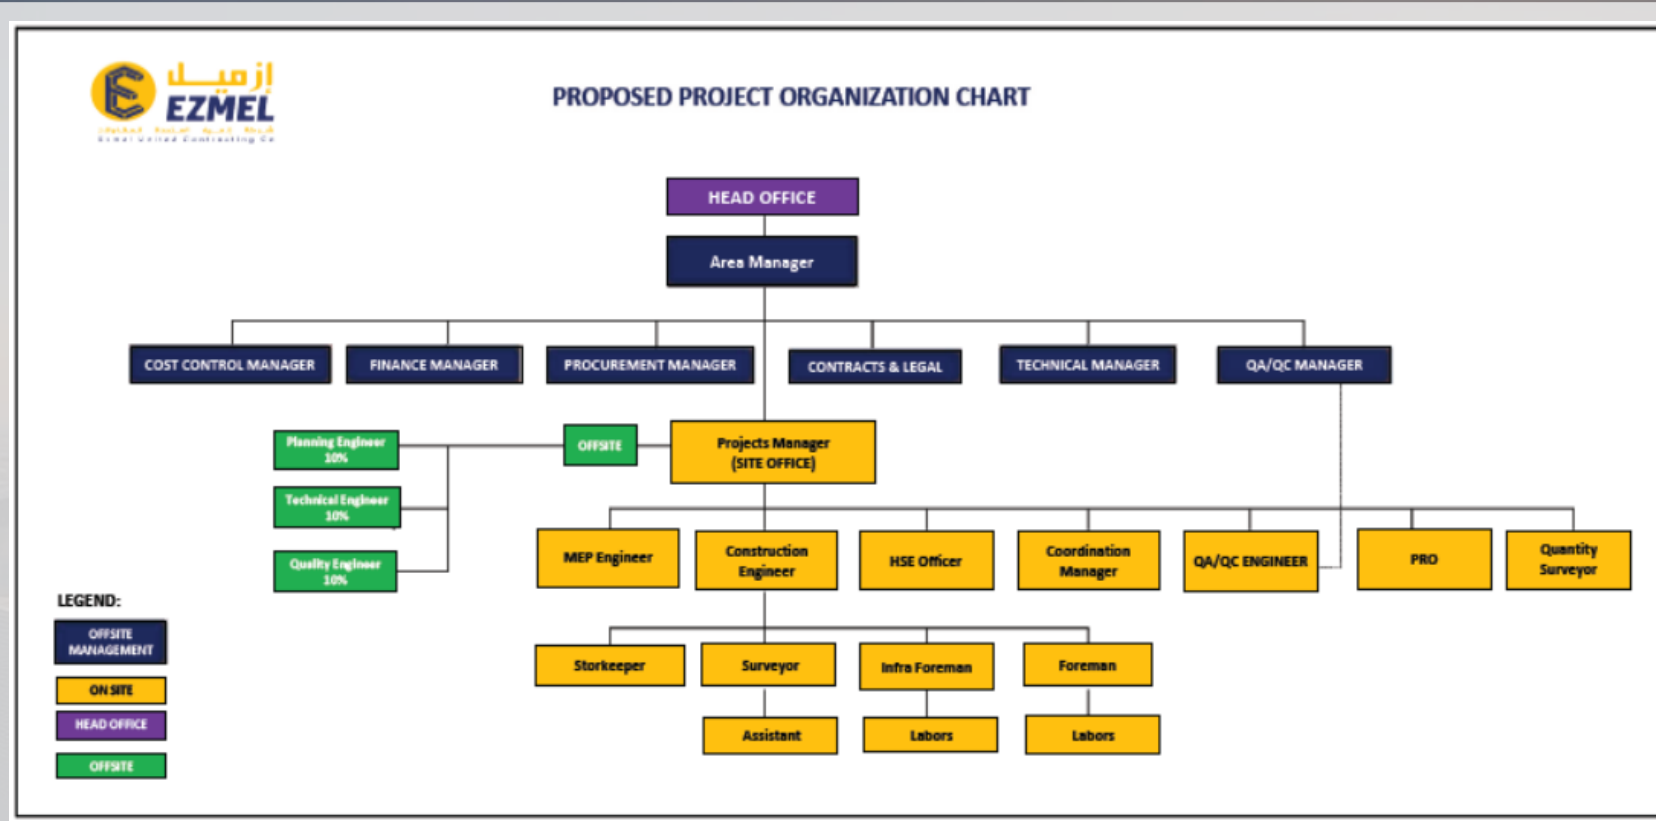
ازميل
EZMEL
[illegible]
Ezmel United Contracting Co

PROPOSED PROJECT ORGANIZATION CHART

HEAD OFFICE

Area Manager

COST CONTROL MANAGER
FINANCE MANAGER
PROCUREMENT MANAGER
CONTRACTS & LEGAL
TECHNICAL MANAGER
QA/QC MANAGER

Planning Engineer 10%
Technical Engineer 10%
Quality Engineer 10%
OFFSITE

Projects Manager (SITE OFFICE)

MEP Engineer
Construction Engineer
HSE Officer
Coordination Manager
QA/QC ENGINEER
PRO
Quantity Surveyor

Storkeeper
Surveyor
Infra Foreman
Foreman

Assistant
Labors
Labors

LEGEND:
OFFSITE MANAGEMENT
ON SITE
HEAD OFFICE
OFFSITE